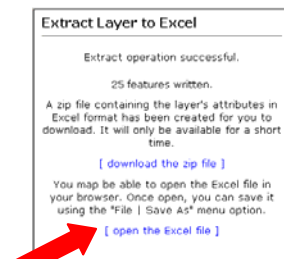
Extract Layer to Excel

Extract operation successful.

25 features written.

A zip file containing the layer's attributes in Excel format has been created for you to download. It will only be available for a short time.

[ download the zip file ]

You map be able to open the Excel file in your browser. Once open, you can save it using the "File | Save As" menu option.

[ open the Excel file ]